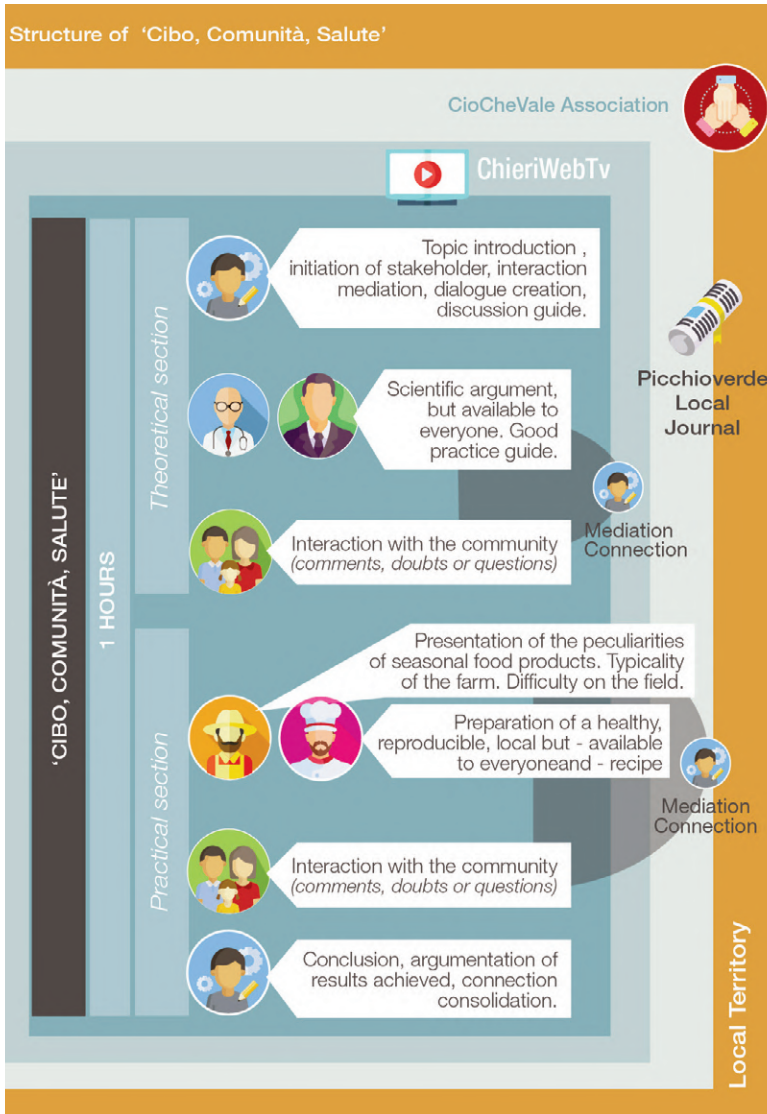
Structure of 'Cibo, Comunità, Salute'

CioCheVale Association

ChieriWebTv

'CIBO, COMUNITÀ, SALUTE'

1 HOURS

Theoretical section

Topic introduction , initiation of stakeholder, interaction mediation, dialogue creation, discussion guide.

Scientific argument, but available to everyone. Good practice guide.

Interaction with the community *(comments, doubts or questions)*

Picchioverde Local Journal

Mediation Connection

Practical section

Presentation of the peculiarities of seasonal food products. Typicality of the farm. Difficulty on the field.

Preparation of a healthy, reproducible, local but - available to everyoneand - recipe

Mediation Connection

Interaction with the community *(comments, doubts or questions)*

Conclusion, argumentation of results achieved, connection consolidation.

Local Territory